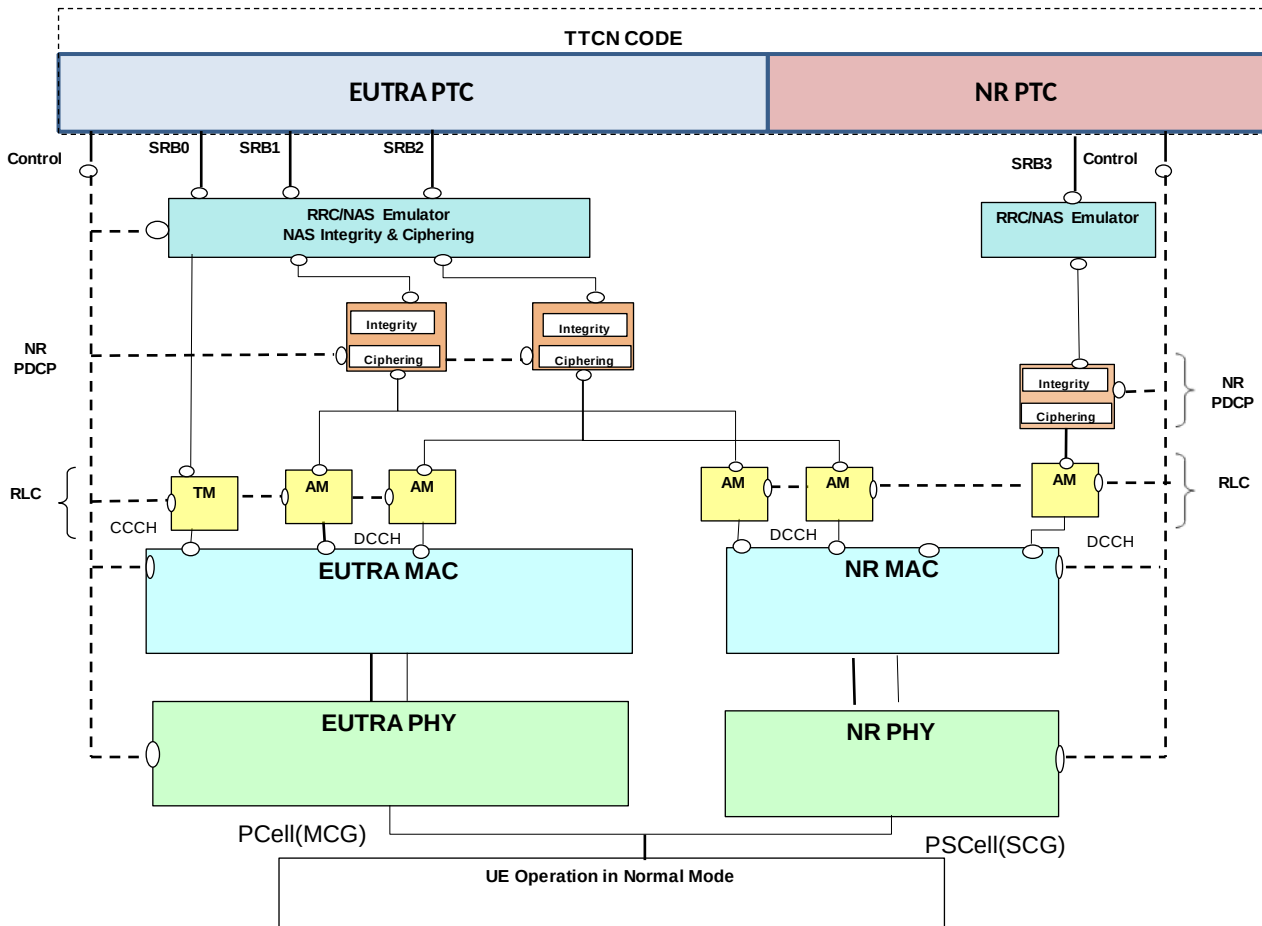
TTCN CODE

EUTRA PTC

NR PTC

Control

SRB0

SRB1

SRB2

SRB3

Control

RRC/NAS Emulator
NAS Integrity & Ciphering

RRC/NAS Emulator

NR PDCP

Integrity

Ciphering

Integrity

Ciphering

Integrity

Ciphering

NR PDCP

RLC

TM

AM

AM

AM

AM

AM

RLC

CCCH

DCCH

DCCH

DCCH

EUTRA MAC

NR MAC

EUTRA PHY

NR PHY

PCell(MCG)

PSCell(SCG)

UE Operation in Normal Mode